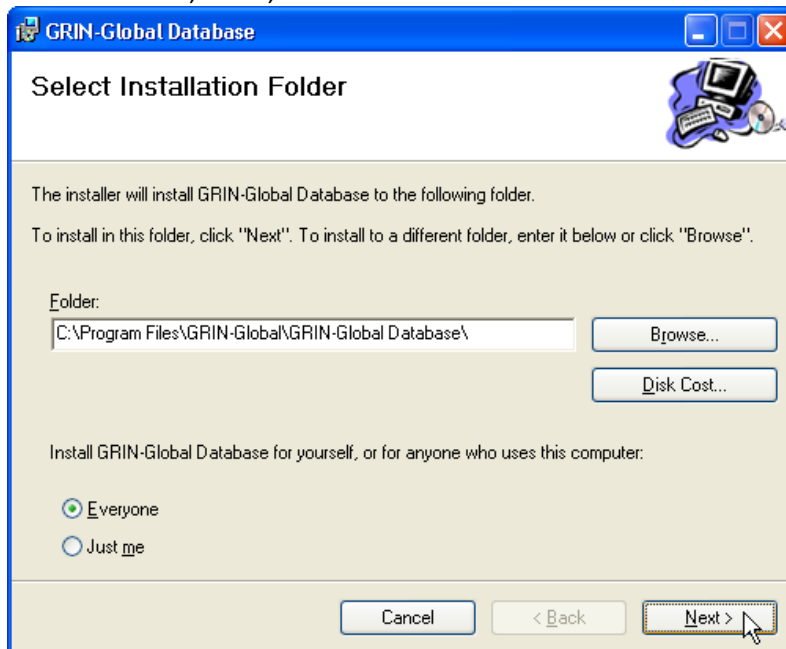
GRIN-Global Database

Select Installation Folder

The installer will install GRIN-Global Database to the following folder.

To install in this folder, click "Next". To install to a different folder, enter it below or click "Browse".

Folder:
C:\Program Files\GRIN-Global\GRIN-Global Database\

Browse...

Disk Cost...

Install GRIN-Global Database for yourself, or for anyone who uses this computer:

Everyone
Just me

Cancel
< Back
Next >